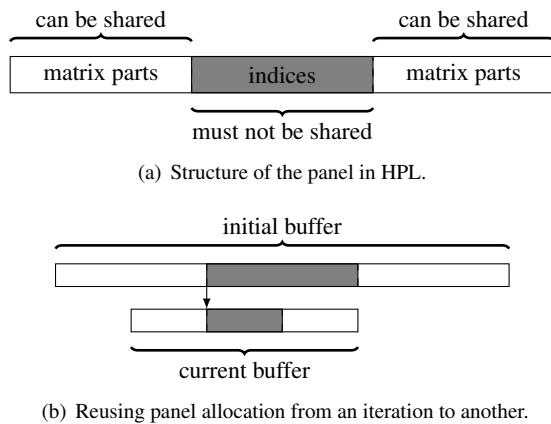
can be shared

can be shared

matrix parts

indices

matrix parts

must not be shared

(a) Structure of the panel in HPL.

initial buffer

current buffer

(b) Reusing panel allocation from an iteration to another.